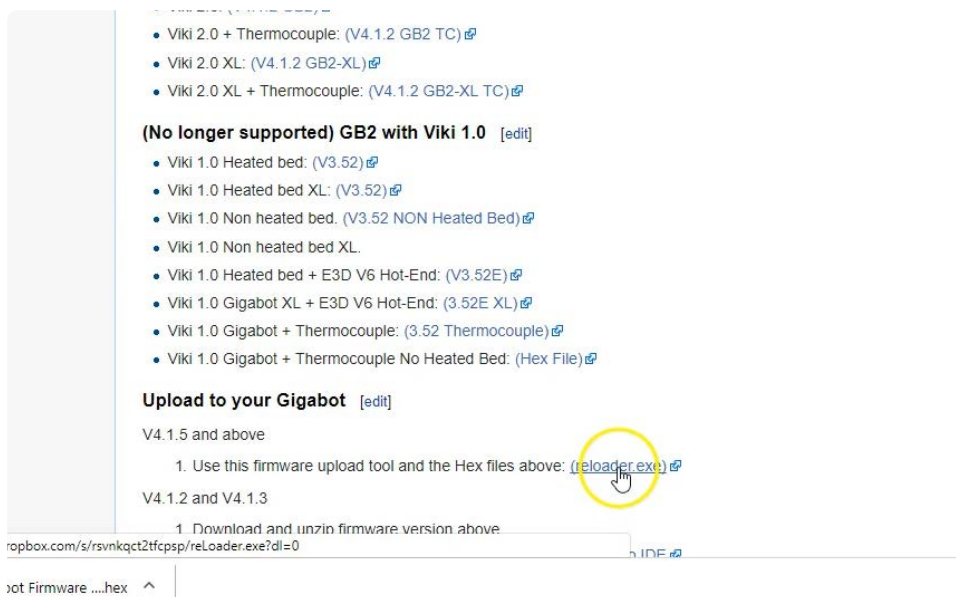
• Viki 2.0: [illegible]
• Viki 2.0 + Thermocouple: (V4.1.2 GB2 TC)
• Viki 2.0 XL: (V4.1.2 GB2-XL)
• Viki 2.0 XL + Thermocouple: (V4.1.2 GB2-XL TC)

(No longer supported) GB2 with Viki 1.0 [edit]

• Viki 1.0 Heated bed: (V3.52)
• Viki 1.0 Heated bed XL: (V3.52)
• Viki 1.0 Non heated bed. (V3.52 NON Heated Bed)
• Viki 1.0 Non heated bed XL.
• Viki 1.0 Heated bed + E3D V6 Hot-End: (V3.52E)
• Viki 1.0 Gigabot XL + E3D V6 Hot-End: (3.52E XL)
• Viki 1.0 Gigabot + Thermocouple: (3.52 Thermocouple)
• Viki 1.0 Gigabot + Thermocouple No Heated Bed: (Hex File)

Upload to your Gigabot [edit]

V4.1.5 and above

1. Use this firmware upload tool and the Hex files above: (reloader.exe)

V4.1.2 and V4.1.3

1. Download and unzip firmware version above

ropbox.com/s/rsvnkqct2tfcpsp/reLoader.exe?dl=0

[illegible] IDE

ot Firmware ....hex ^